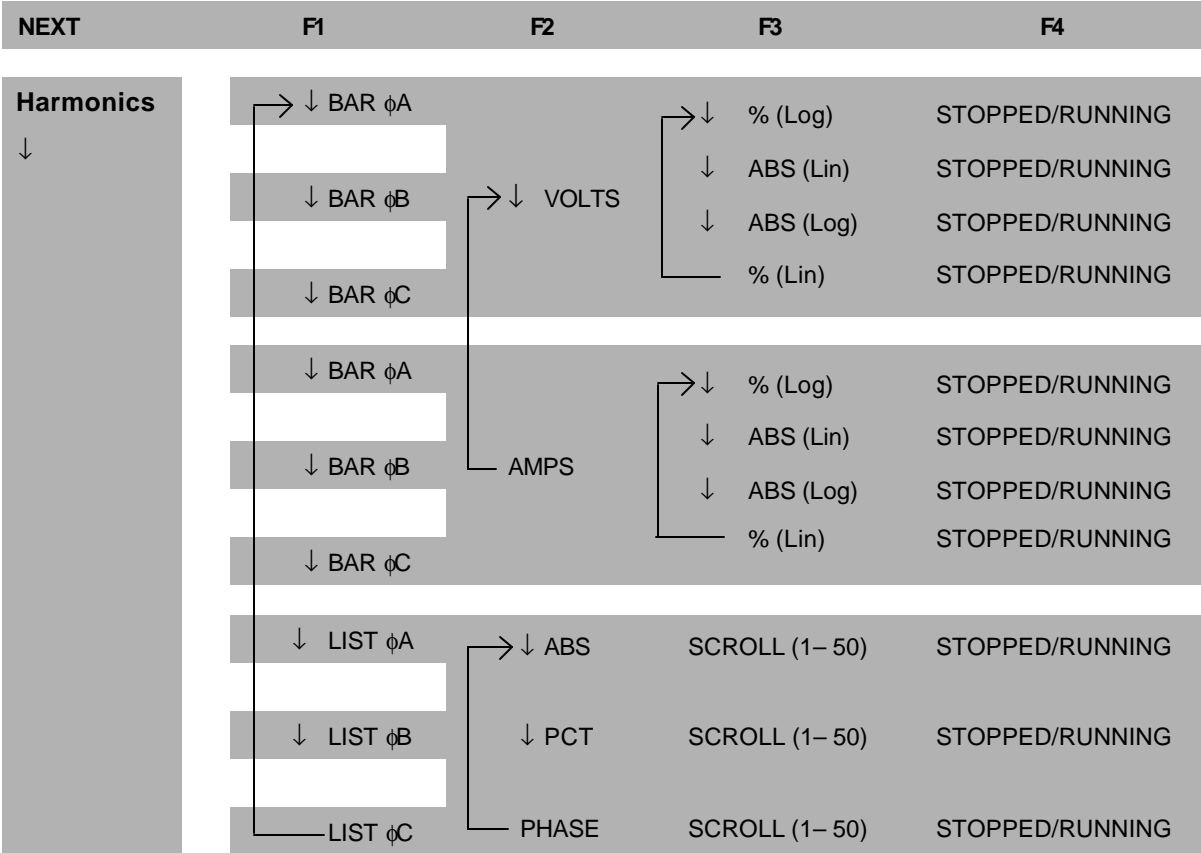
| NEXT | F1 | F2 | F3 | F4 |
|---|---|---|---|---|
| Harmonics ↓ | ↓ BAR ϕA | | ↓ % (Log) | STOPPED/RUNNING |
| | | | ↓ ABS (Lin) | STOPPED/RUNNING |
| | ↓ BAR ϕB | ↓ VOLTS | ↓ ABS (Log) | STOPPED/RUNNING |
| | | | % (Lin) | STOPPED/RUNNING |
| | ↓ BAR ϕC | | | |
| | ↓ BAR ϕA | | ↓ % (Log) | STOPPED/RUNNING |
| | | | ↓ ABS (Lin) | STOPPED/RUNNING |
| | ↓ BAR ϕB | AMPS | ↓ ABS (Log) | STOPPED/RUNNING |
| | | | % (Lin) | STOPPED/RUNNING |
| | ↓ BAR ϕC | | | |
| | ↓ LIST ϕA | ↓ ABS | SCROLL (1– 50) | STOPPED/RUNNING |
| | ↓ LIST ϕB | ↓ PCT | SCROLL (1– 50) | STOPPED/RUNNING |
| | LIST ϕC | PHASE | SCROLL (1– 50) | STOPPED/RUNNING |